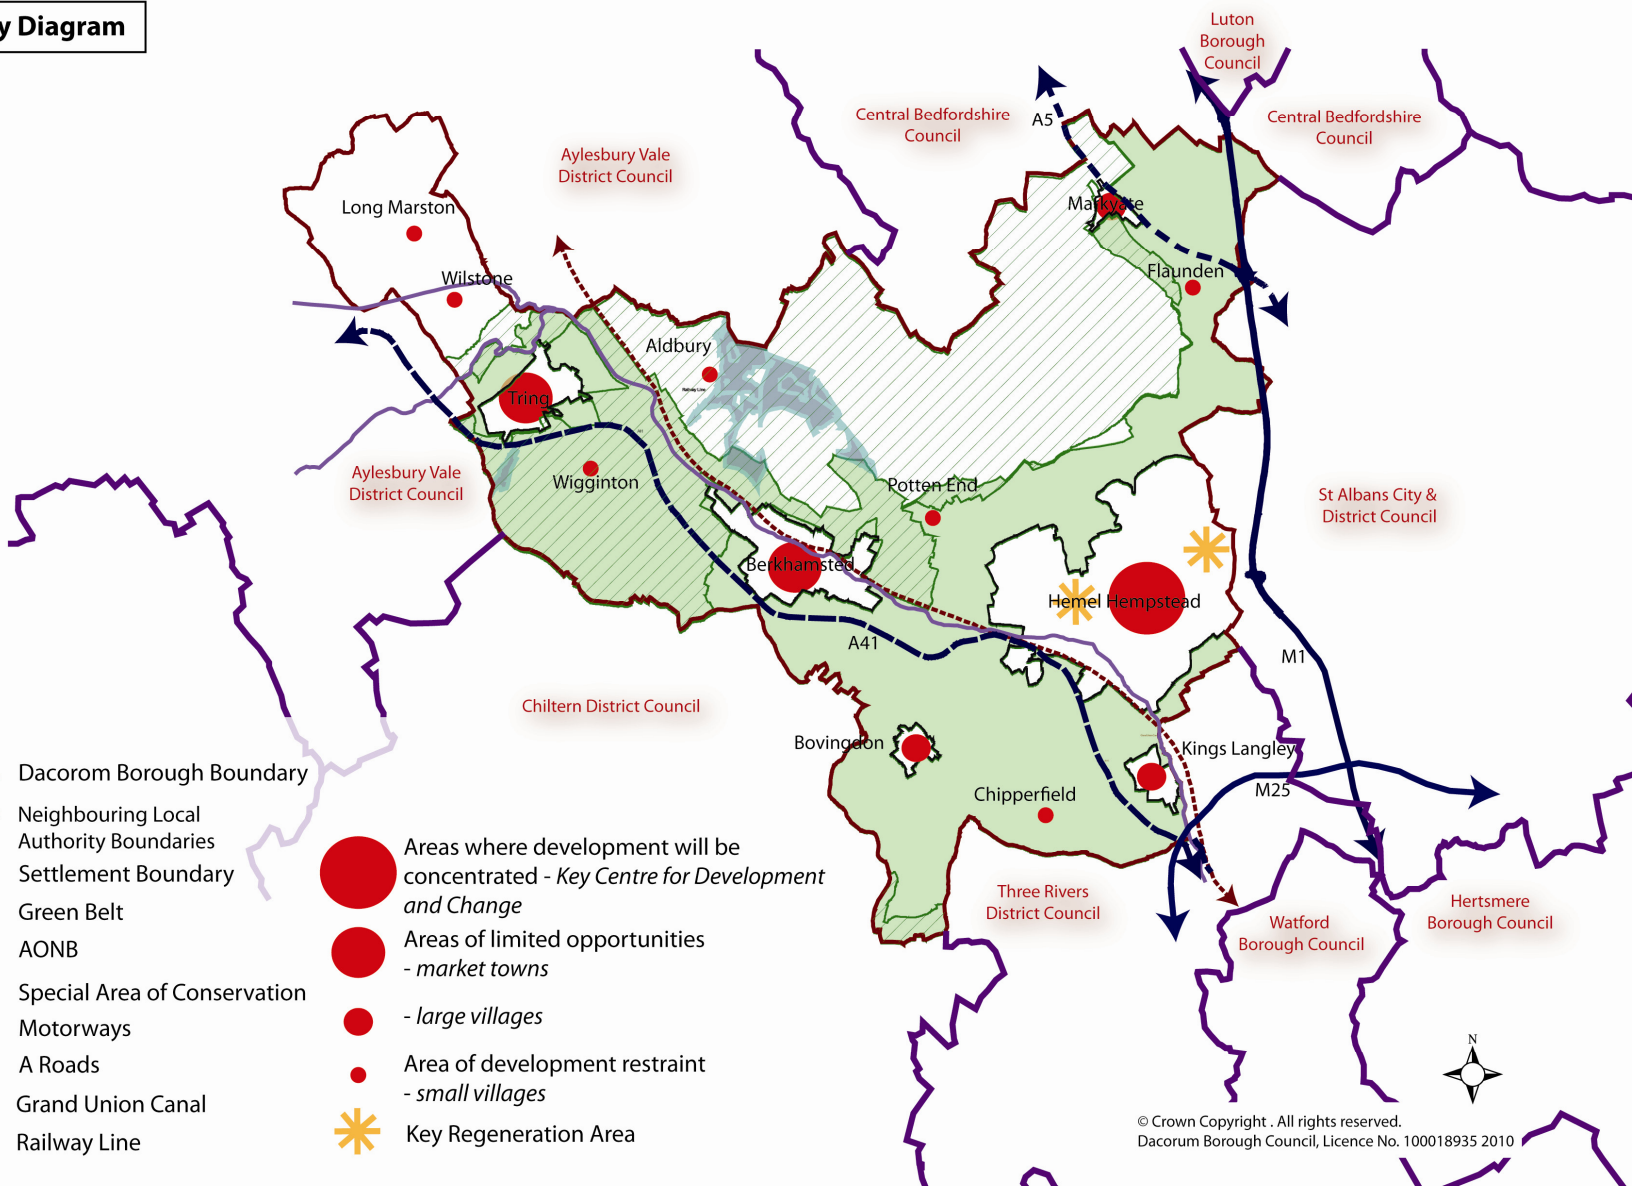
y Diagram

Luton Borough Council

Central Bedfordshire Council

A5

Central Bedfordshire Council

Aylesbury Vale District Council

Long Marston

Markyate

Wilstone

Flaunden

Aldbury

Tring

Aylesbury Vale District Council

Wigginton

Potten End

St Albans City & District Council

Berkhamsted

Hemel Hempstead

A41

M1

Chiltern District Council

Bovingdon

Kings Langley

M25

Chipperfield

Dacorom Borough Boundary

Neighbouring Local Authority Boundaries

Settlement Boundary

Green Belt

AONB

Special Area of Conservation

Motorways

A Roads

Grand Union Canal

Railway Line

Areas where development will be concentrated - *Key Centre for Development and Change*

Areas of limited opportunities - *market towns*

- *large villages*

Area of development restraint - *small villages*

Key Regeneration Area

Three Rivers District Council

Watford Borough Council

Hertsmere Borough Council

N

© Crown Copyright . All rights reserved.
Dacorum Borough Council, Licence No. 100018935 2010